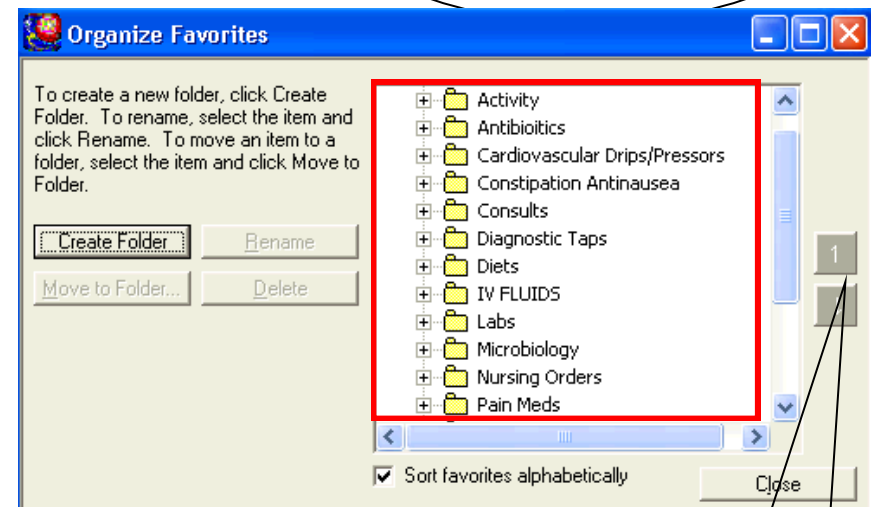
Organize Favorites

To create a new folder, click Create Folder. To rename, select the item and click Rename. To move an item to a folder, select the item and click Move to Folder.

Create Folder
Rename
Move to Folder...
Delete

Activity
Antibioitics
Cardiovascular Drips/Pressors
Constipation Antinausea
Consults
Diagnostic Taps
Diets
IV FLUIDS
Labs
Microbiology
Nursing Orders
Pain Meds

1

Sort favorites alphabetically

Close